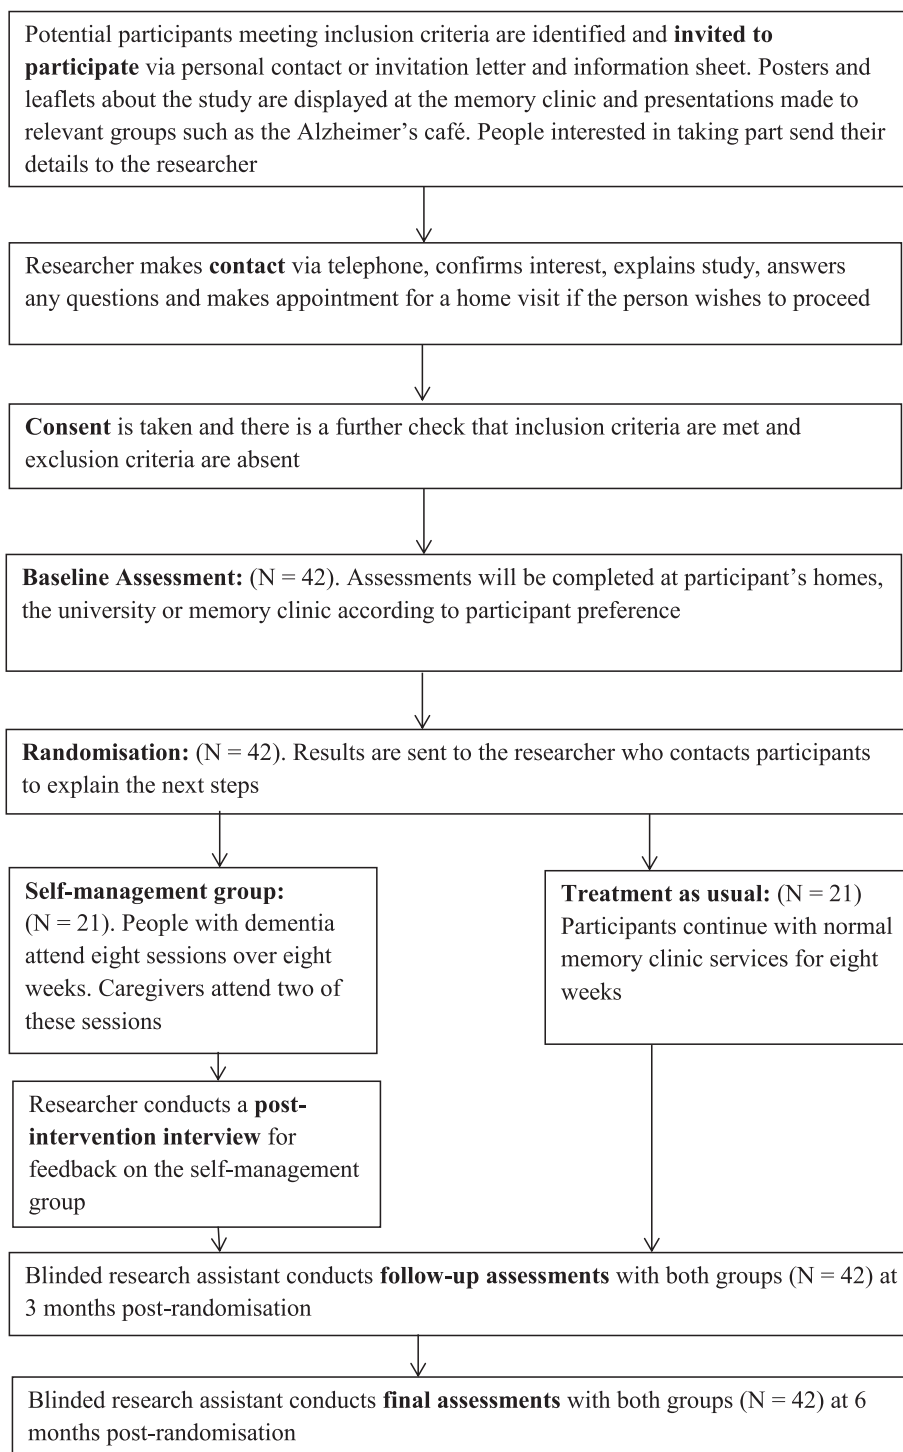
Potential participants meeting inclusion criteria are identified and **invited to participate** via personal contact or invitation letter and information sheet. Posters and leaflets about the study are displayed at the memory clinic and presentations made to relevant groups such as the Alzheimer's café. People interested in taking part send their details to the researcher

Researcher makes **contact** via telephone, confirms interest, explains study, answers any questions and makes appointment for a home visit if the person wishes to proceed

**Consent** is taken and there is a further check that inclusion criteria are met and exclusion criteria are absent

**Baseline Assessment:** (N = 42). Assessments will be completed at participant's homes, the university or memory clinic according to participant preference

**Randomisation:** (N = 42). Results are sent to the researcher who contacts participants to explain the next steps

**Self-management group:** (N = 21). People with dementia attend eight sessions over eight weeks. Caregivers attend two of these sessions

**Treatment as usual:** (N = 21) Participants continue with normal memory clinic services for eight weeks

Researcher conducts a **post-intervention interview** for feedback on the self-management group

Blinded research assistant conducts **follow-up assessments** with both groups (N = 42) at 3 months post-randomisation

Blinded research assistant conducts **final assessments** with both groups (N = 42) at 6 months post-randomisation